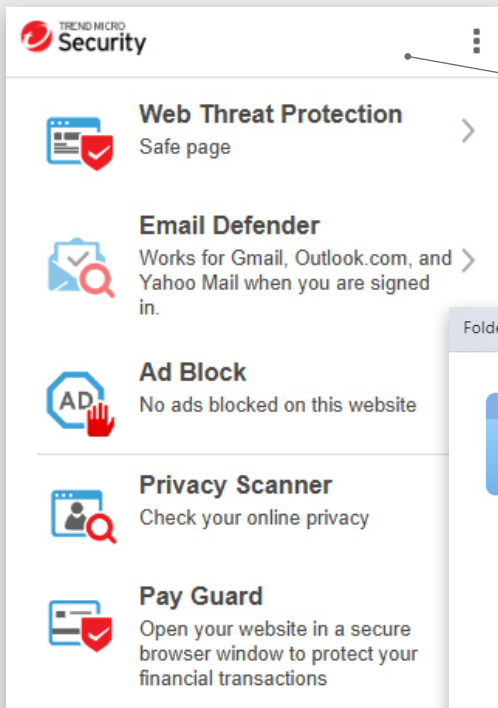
TREND MICRO
Security

Web Threat Protection
Safe page

Email Defender
Works for Gmail, Outlook.com, and Yahoo Mail when you are signed in.

AD

Ad Block
No ads blocked on this website

Privacy Scanner
Check your online privacy

Pay Guard
Open your website in a secure browser window to protect your financial transactions

Folde